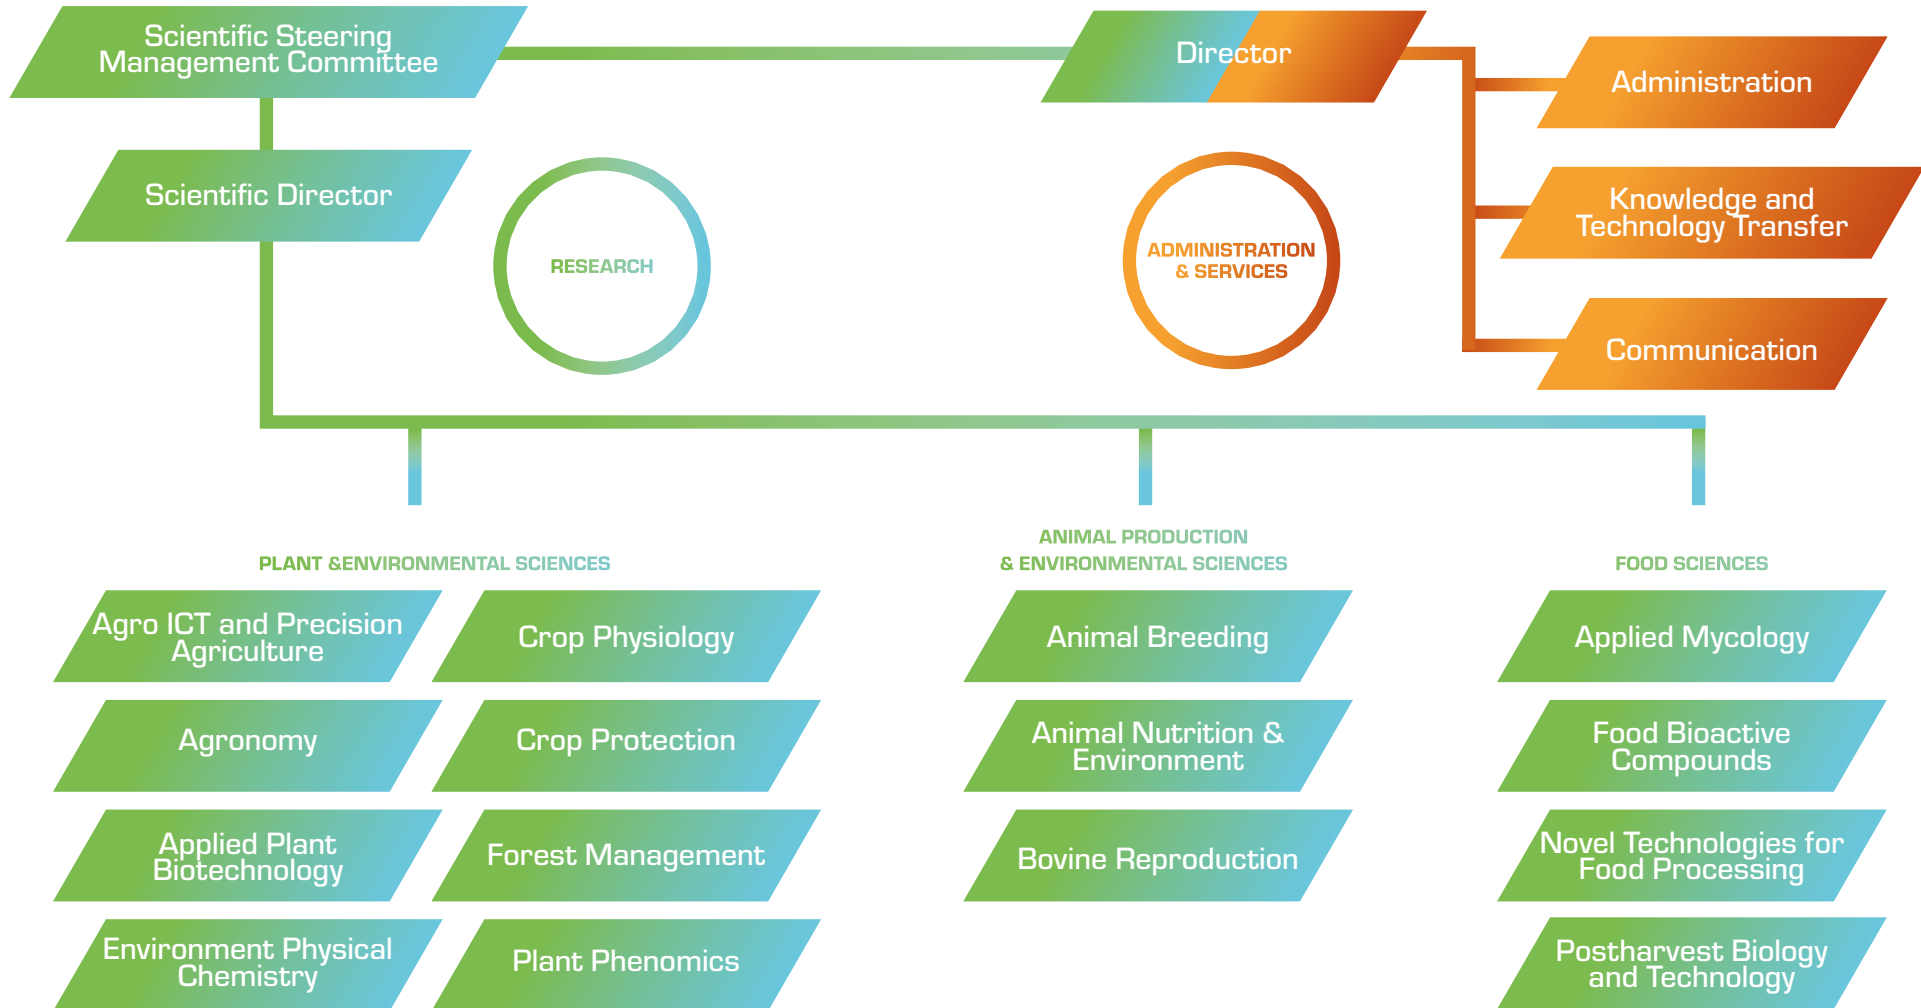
Scientific Steering Management Committee

Director

Administration

Knowledge and Technology Transfer

Communication

Scientific Director

RESEARCH

ADMINISTRATION & SERVICES

PLANT &ENVIRONMENTAL SCIENCES

Agro ICT and Precision Agriculture

Crop Physiology

Agronomy

Crop Protection

Applied Plant Biotechnology

Forest Management

Environment Physical Chemistry

Plant Phenomics

ANIMAL PRODUCTION & ENVIRONMENTAL SCIENCES

Animal Breeding

Animal Nutrition & Environment

Bovine Reproduction

FOOD SCIENCES

Applied Mycology

Food Bioactive Compounds

Novel Technologies for Food Processing

Postharvest Biology and Technology